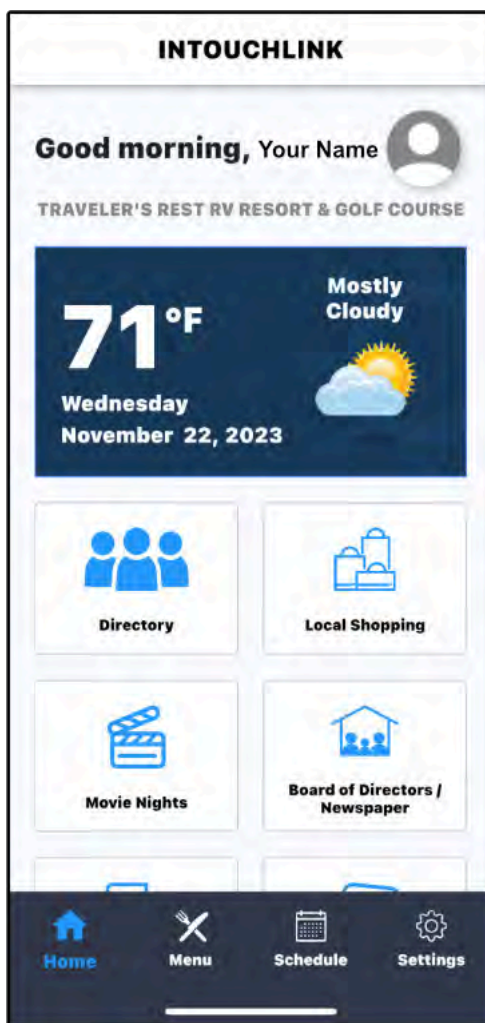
INTOUCHLINK

Good morning, Your Name

TRAVELER'S REST RV RESORT & GOLF COURSE

71°F
Wednesday
November 22, 2023

Mostly Cloudy

Directory

Local Shopping

Movie Nights

Board of Directors / Newspaper

Home
Menu
Schedule
Settings